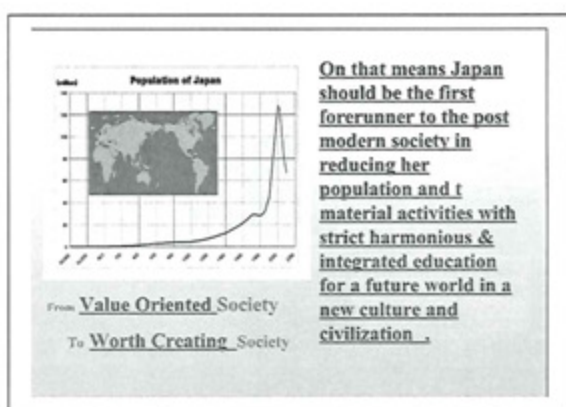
Population of Japan

(million)

On that means Japan should be the first forerunner to the post modern society in reducing her population and t material activities with strict harmonious & integrated education for a future world in a new culture and civilization .

From Value Oriented Society

To Worth Creating Society